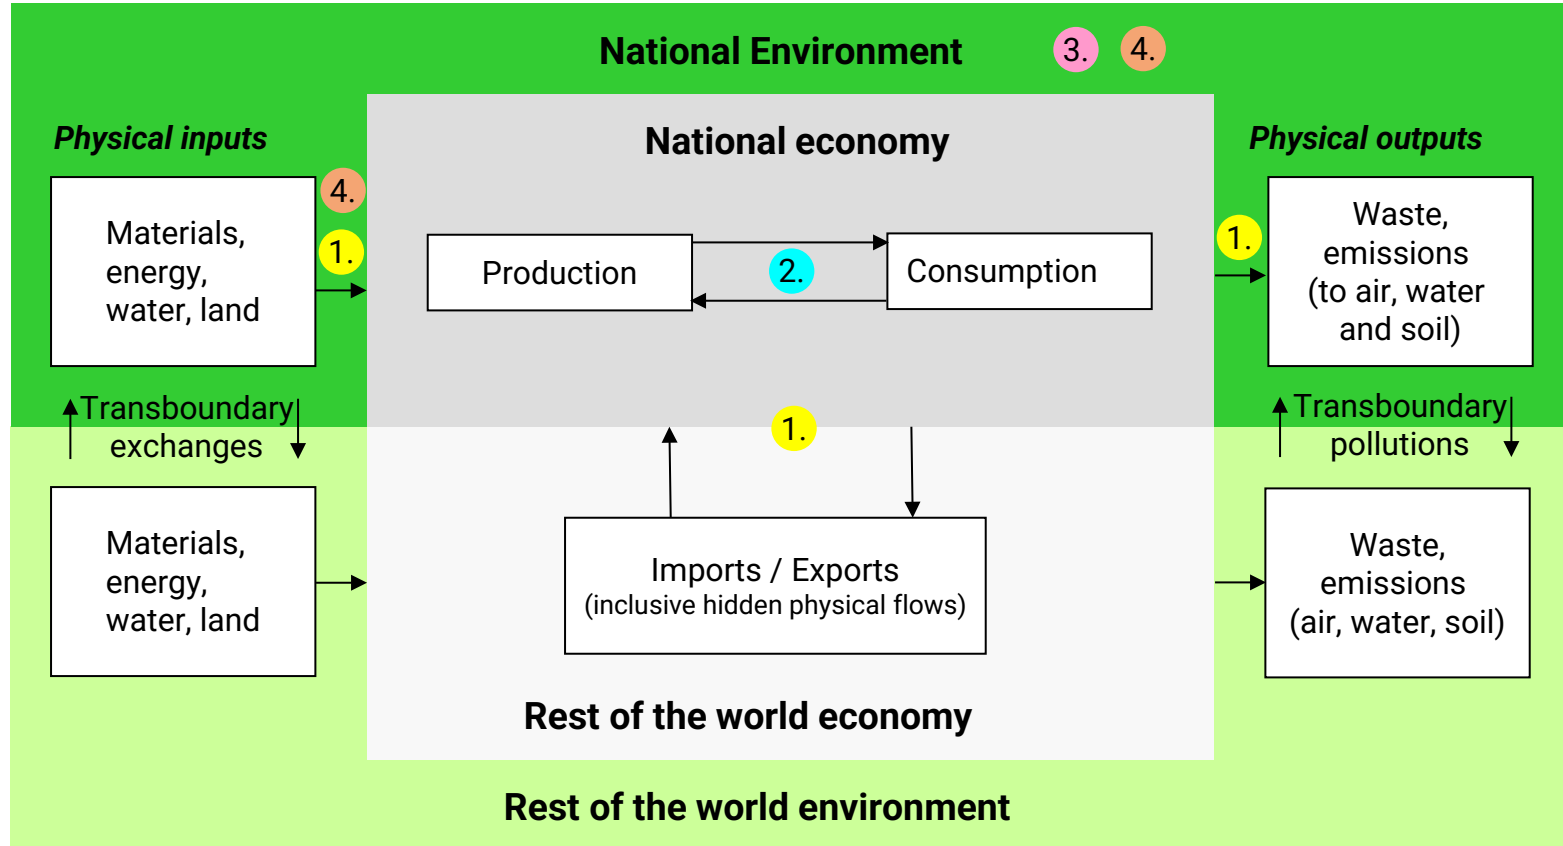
National Environment 3. 4.

Physical inputs

Materials, energy, water, land

4.

1.

National economy

Production

2.

Consumption

Physical outputs

1.

Waste, emissions (to air, water and soil)

Transboundary exchanges

1.

Transboundary pollutions

Materials, energy, water, land

Imports / Exports (inclusive hidden physical flows)

Waste, emissions (air, water, soil)

Rest of the world economy

Rest of the world environment